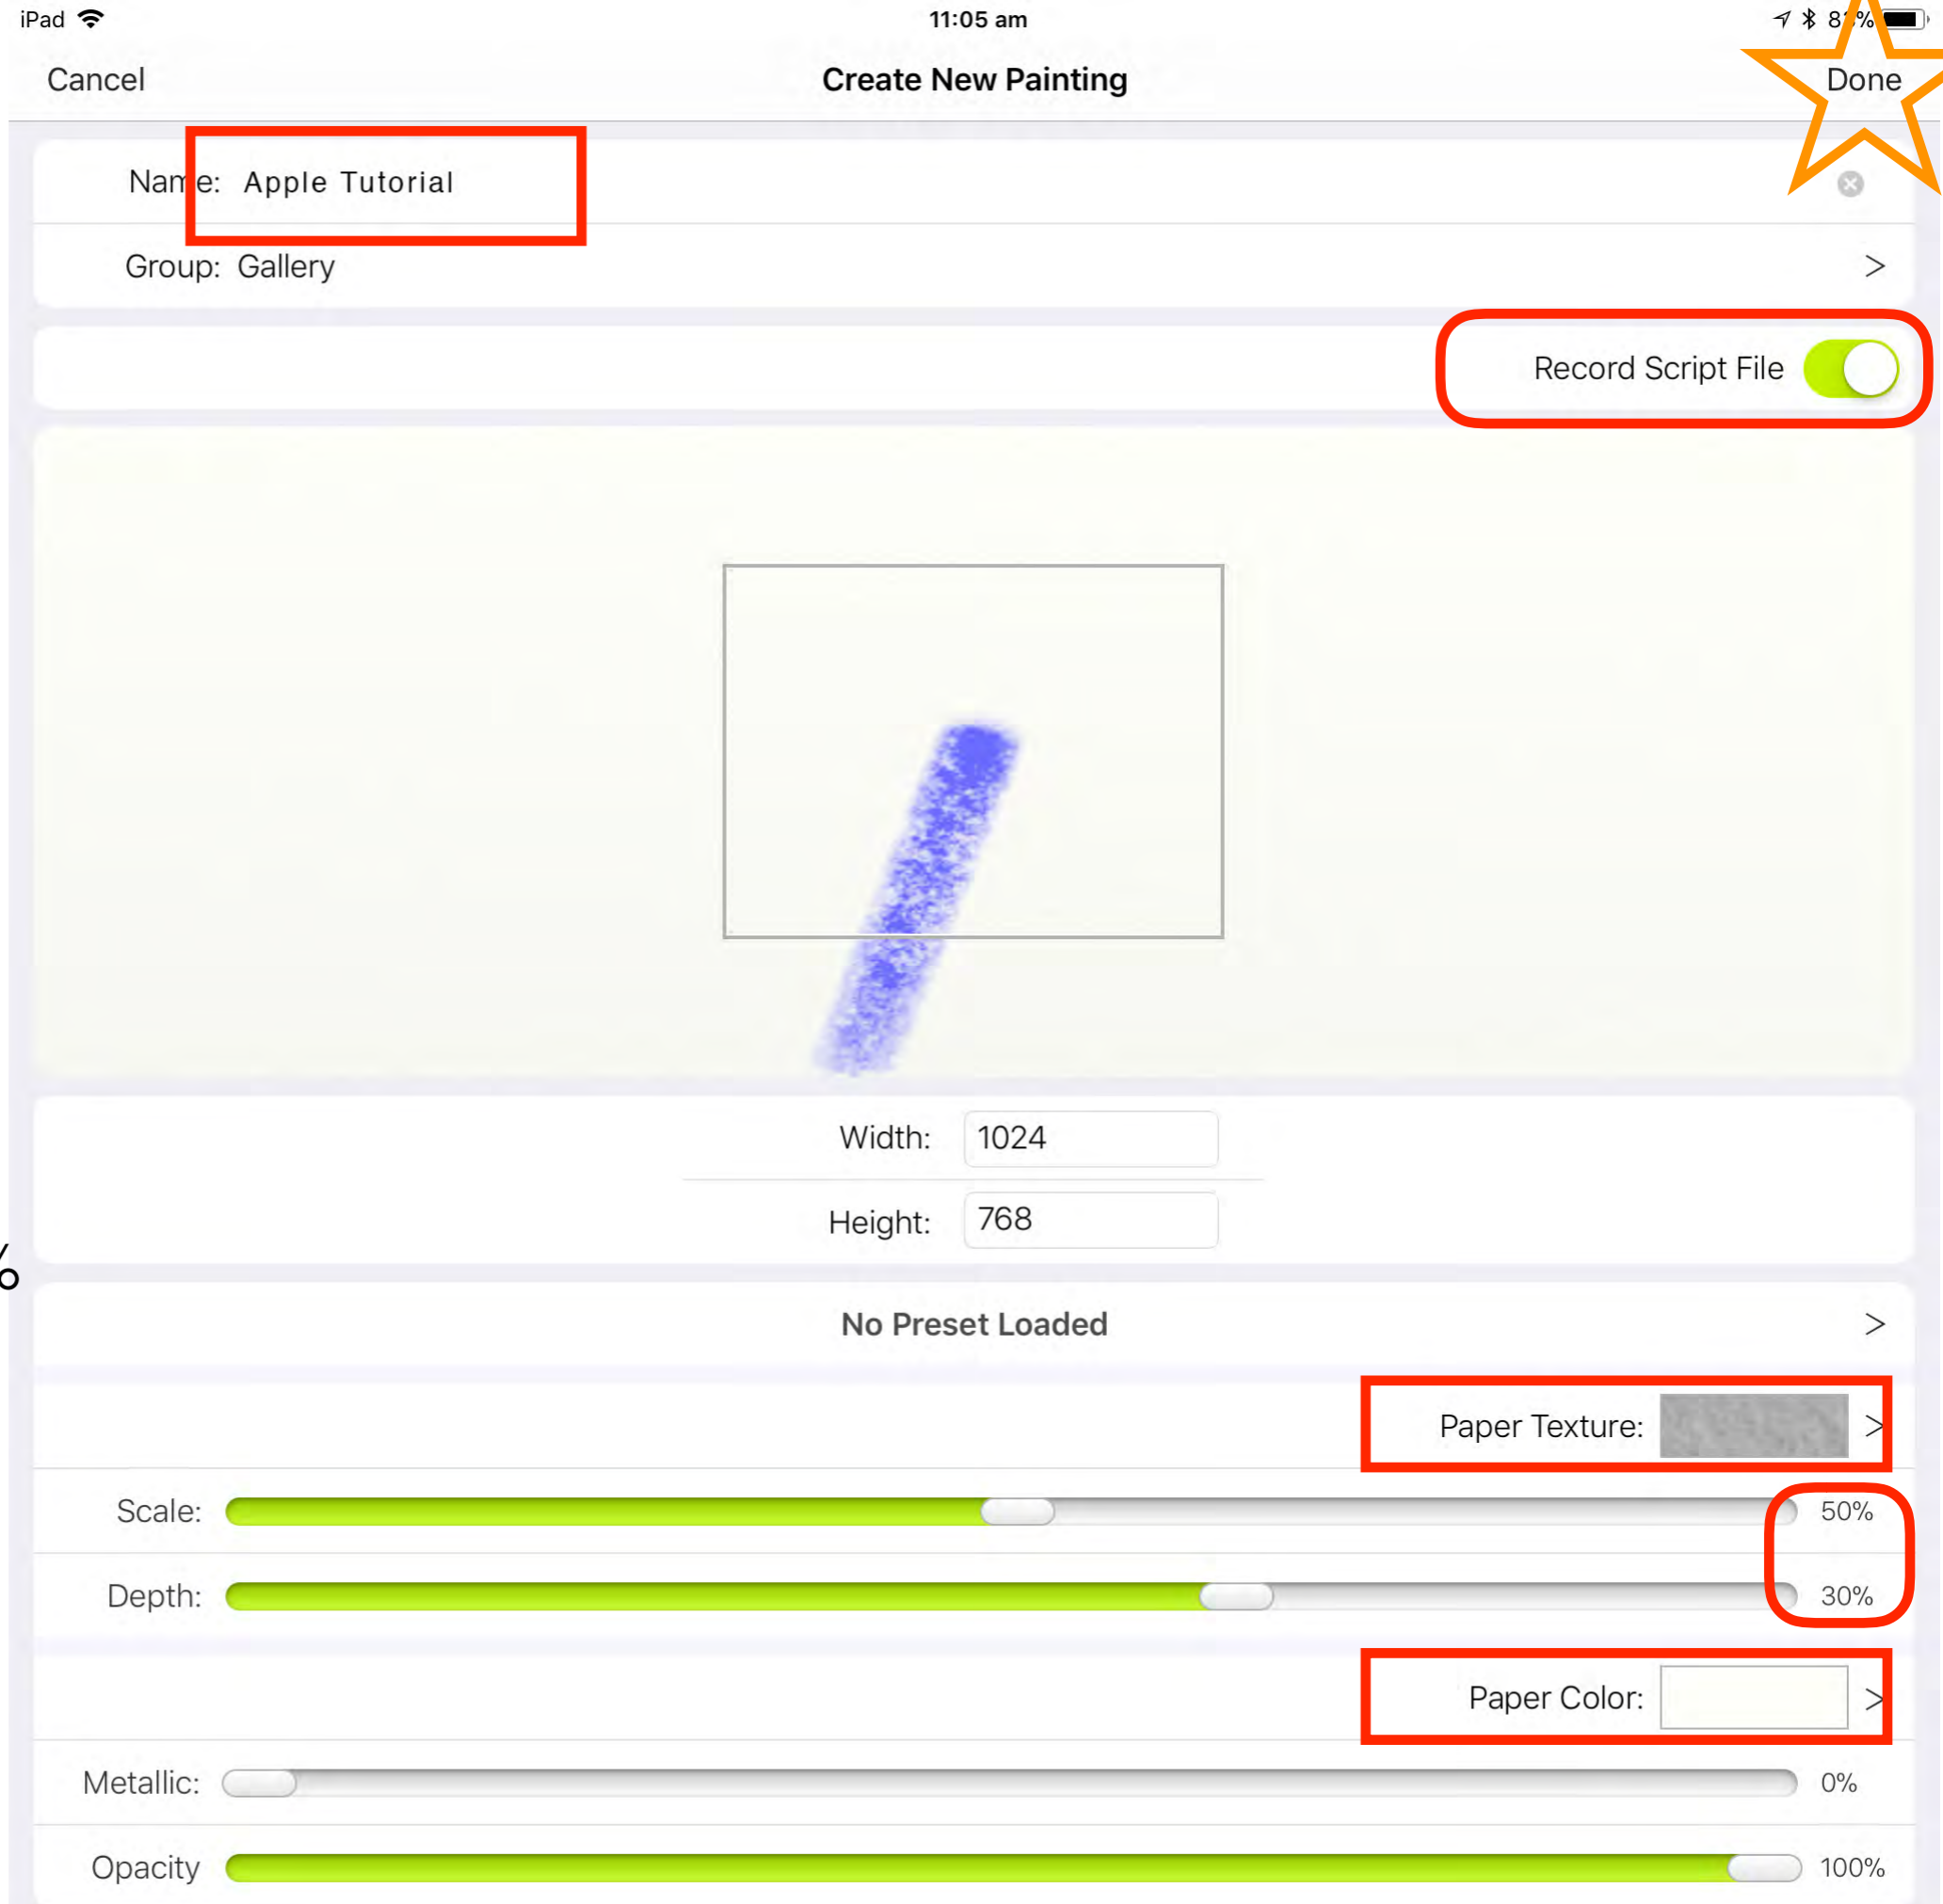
iPad 11:05 am 8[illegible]%

Cancel Create New Painting Done

Name: Apple Tutorial

Group: Gallery >

Record Script File

Width: 1024

Height: 768

No Preset Loaded >

Paper Texture: >

Scale: 50%

Depth: 30%

Paper Color: >

Metallic: 0%

Opacity 100%